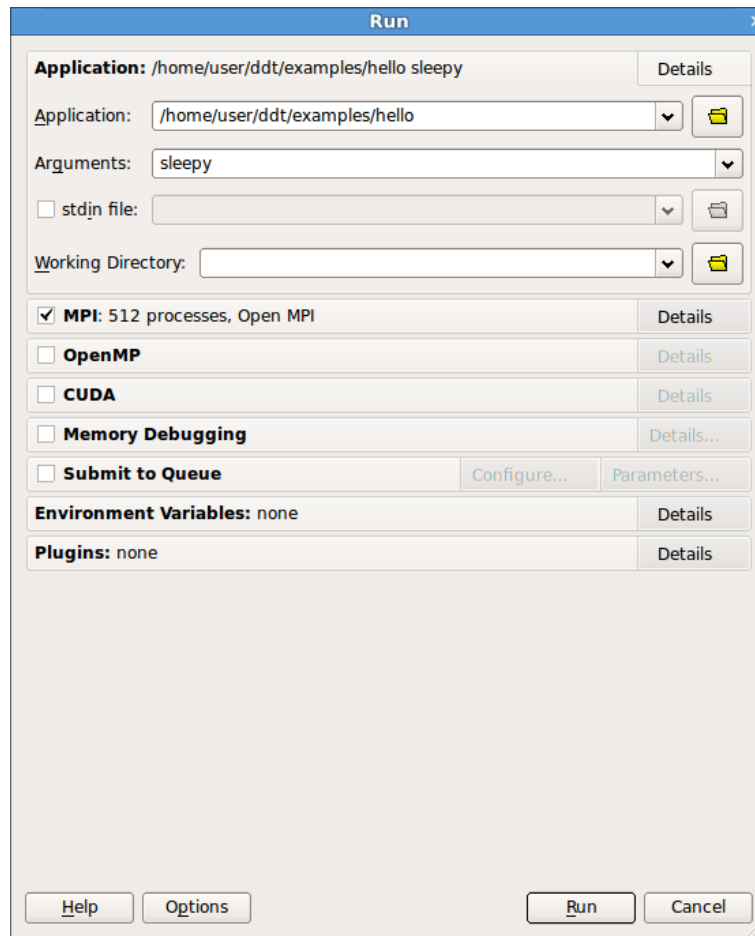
Run

Application: /home/user/ddt/examples/hello sleepy
Details

Application: /home/user/ddt/examples/hello

Arguments: sleepy

stdin file:

Working Directory:

MPI: 512 processes, Open MPI
Details

OpenMP
Details

CUDA
Details

Memory Debugging
Details...

Submit to Queue
Configure...
Parameters...

Environment Variables: none
Details

Plugins: none
Details

Help
Options
Run
Cancel